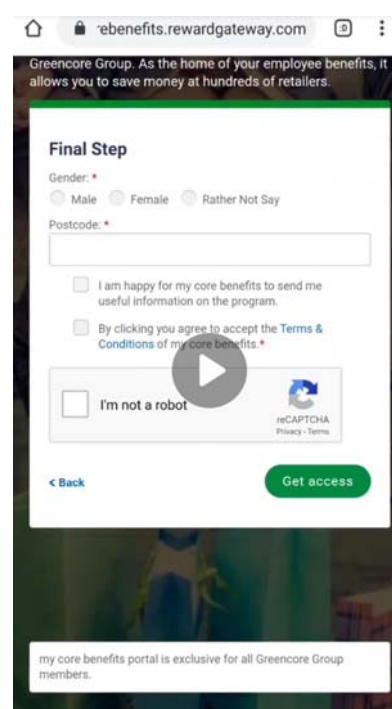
rebenefits.rewardgateway.com

Greencore Group. As the home of your employee benefits, it allows you to save money at hundreds of retailers.

Final Step

Gender: *

Male Female Rather Not Say

Postcode: *

I am happy for my core benefits to send me useful information on the program.

By clicking you agree to accept the Terms & Conditions of my core benefits.*

I'm not a robot

reCAPTCHA
Privacy - Terms

< Back

Get access

my core benefits portal is exclusive for all Greencore Group members.